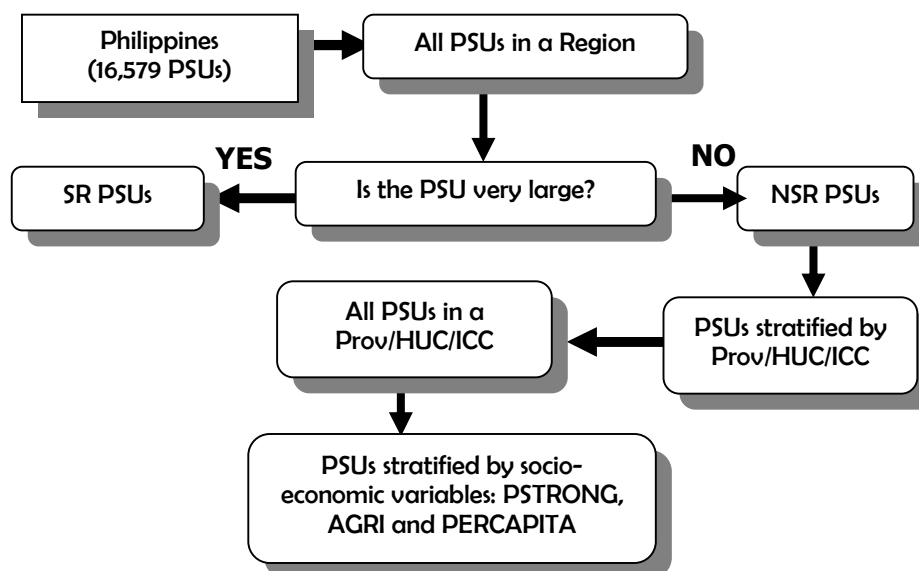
Philippines (16,579 PSUs)

All PSUs in a Region

YES

NO

SR PSUs

Is the PSU very large?

NSR PSUs

All PSUs in a Prov/HUC/ICC

PSUs stratified by Prov/HUC/ICC

PSUs stratified by socio-economic variables: PSTRONG, AGRI and PERCAPITA